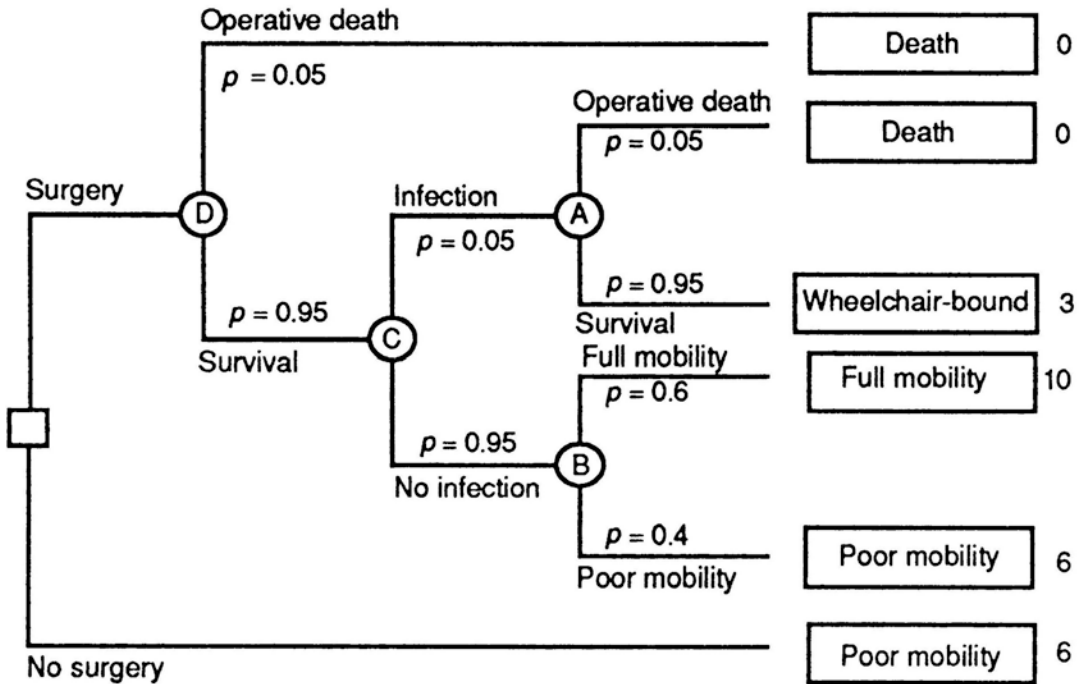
Operative death

$p = 0.05$

Death 0

Operative death

$p = 0.05$

Death 0

Surgery

D

Infection

A

$p = 0.05$

$p = 0.95$

Wheelchair-bound 3

$p = 0.95$

C

Survival

Survival

Full mobility

$p = 0.6$

Full mobility 10

$p = 0.95$

B

No infection

$p = 0.4$

Poor mobility 6

Poor mobility

Poor mobility 6

No surgery